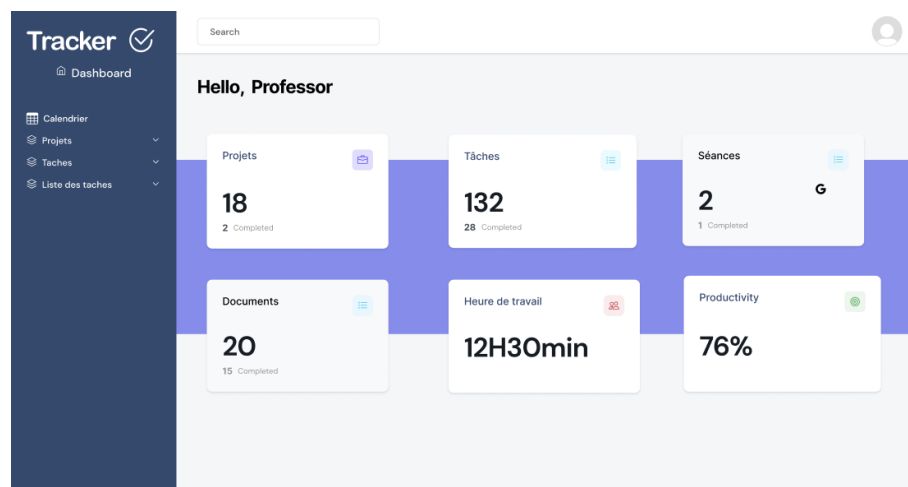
Tracker

Dashboard

Calendrier

Projets

Taches

Liste des taches

Search

Hello, Professor

Projets

18

2 Completed

Tâches

132

28 Completed

Séances

2

G

1 Completed

Documents

20

15 Completed

Heure de travail

12H30min

Productivity

76%